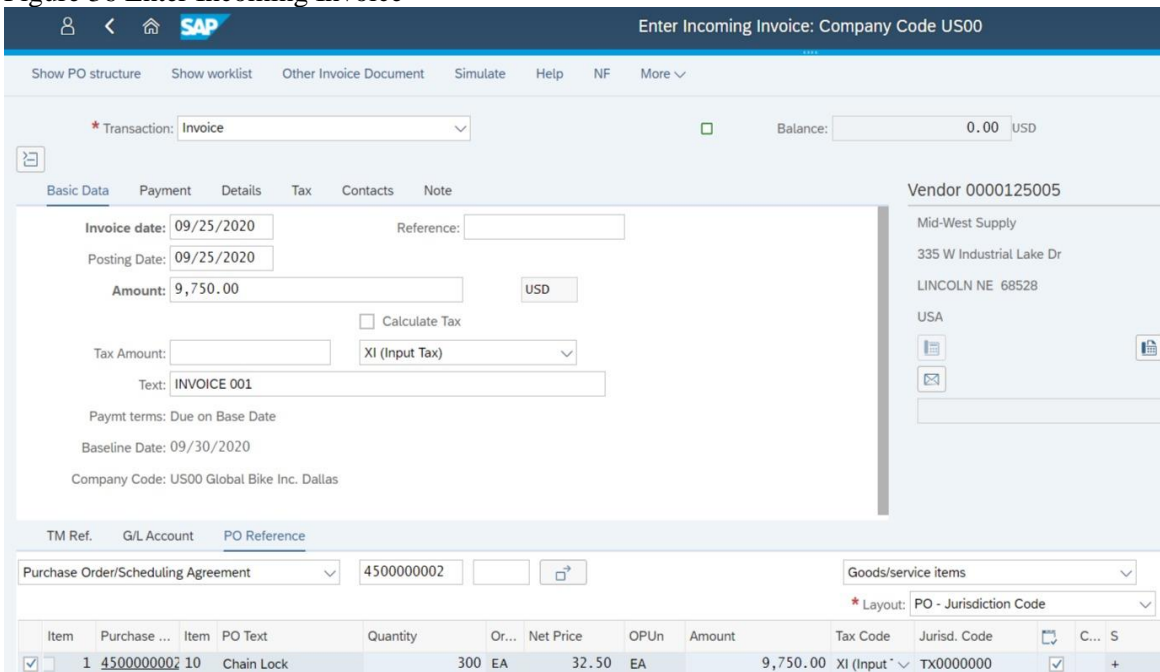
Figure 36 Enter Incoming Invoice

SAP

Enter Incoming Invoice: Company Code US00

Show PO structure Show worklist Other Invoice Document Simulate Help NF More

* Transaction: Invoice

Balance: 0.00 USD

Basic Data Payment Details Tax Contacts Note

Invoice date: 09/25/2020

Reference:

Posting Date: 09/25/2020

Amount: 9,750.00

USD

Calculate Tax

Tax Amount:

XI (Input Tax)

Text: INVOICE 001

Paymt terms: Due on Base Date

Baseline Date: 09/30/2020

Company Code: US00 Global Bike Inc. Dallas

Vendor 0000125005

Mid-West Supply

335 W Industrial Lake Dr

LINCOLN NE 68528

USA

TM Ref. G/L Account PO Reference

Purchase Order/Scheduling Agreement 4500000002

Goods/service items

* Layout: PO - Jurisdiction Code

| Item | Purchase ... | Item | PO Text | Quantity | Or... | Net Price | OPUn | Amount | Tax Code | Jurisd. Code | | C... | S |
|---|---|---|---|---|---|---|---|---|---|---|---|---|---|
| 1 | 4500000002 | 10 | Chain Lock | 300 | EA | 32.50 | EA | 9,750.00 | XI (Input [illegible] | TX0000000 | | | + |